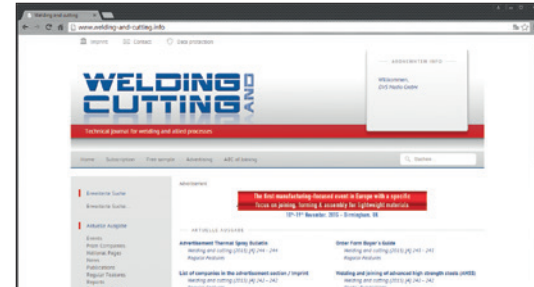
Welding and cutting

www.welding-and-cutting.info

Imprint Contact Data protection

ABONNENTEN INFO

Willkommen,
DVS Media GmbH

WELDING AND CUTTING

Technical journal for welding and allied processes

Home Subscription Free sample Advertising ABC of Joining

Suchen...

Erweiterte Suche

Erweiterte Suche...

Aktuelle Ausgabe

Events
From Companies
National Pages
News
Publications
Regional Features
Reports

Advertisement

The first manufacturing-focused event in Europe with a specific focus on joining, forming & assembly for lightweight materials
10th-11th November, 2015 – Birmingham, UK

AKTUELLE AUSGABE

Advertisement Thermal Spray Bulletin
Welding and cutting (2015) [4] 241 - 241
Regional Features

Order Form Buyer's Guide
Welding and cutting (2015) [4] 241 - 241
Regional Features

List of companies in the advertisement section / imprint
Welding and cutting (2015) [4] 241 - 241

Welding and joining of advanced high strength steels (AHSS)
Welding and cutting (2015) [4] 241 - 241